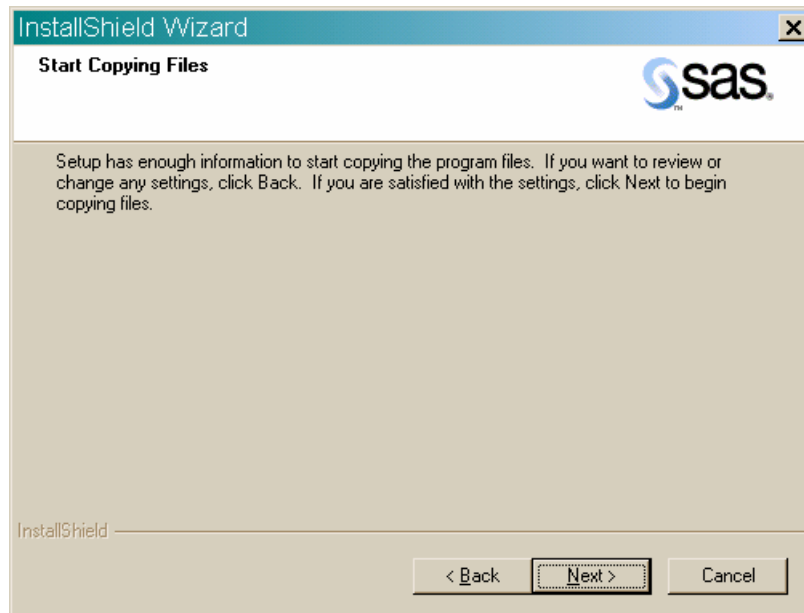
InstallShield Wizard

Start Copying Files

sas.

Setup has enough information to start copying the program files. If you want to review or change any settings, click Back. If you are satisfied with the settings, click Next to begin copying files.

InstallShield

< Back

Next >

Cancel